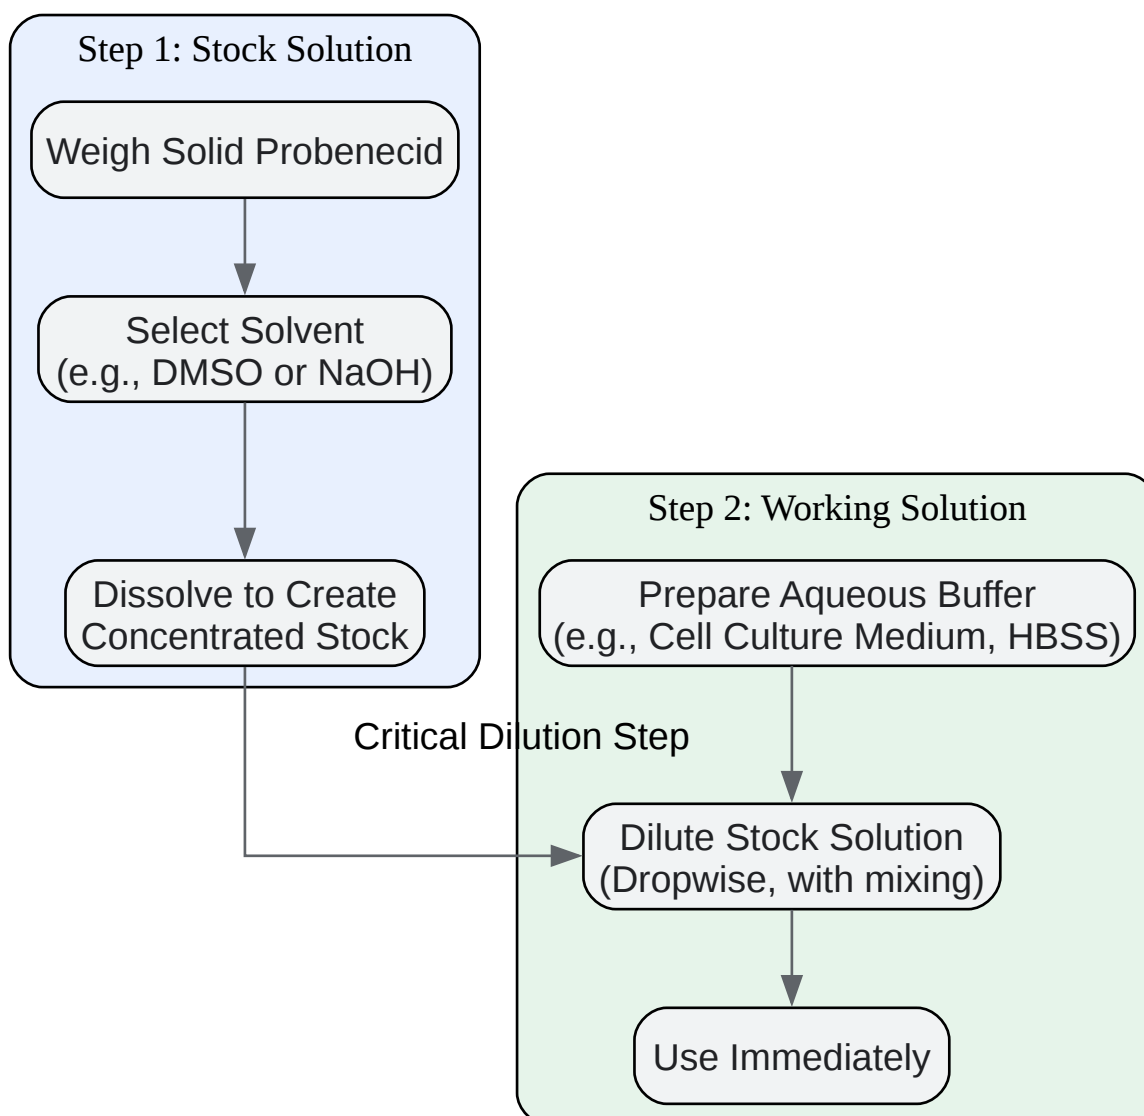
Step 1: Stock Solution

Weigh Solid Probenecid

Select Solvent (e.g., DMSO or NaOH)

Dissolve to Create Concentrated Stock

Step 2: Working Solution

Prepare Aqueous Buffer (e.g., Cell Culture Medium, HBSS)

Critical Dilution Step

Dilute Stock Solution (Dropwise, with mixing)

Use Immediately